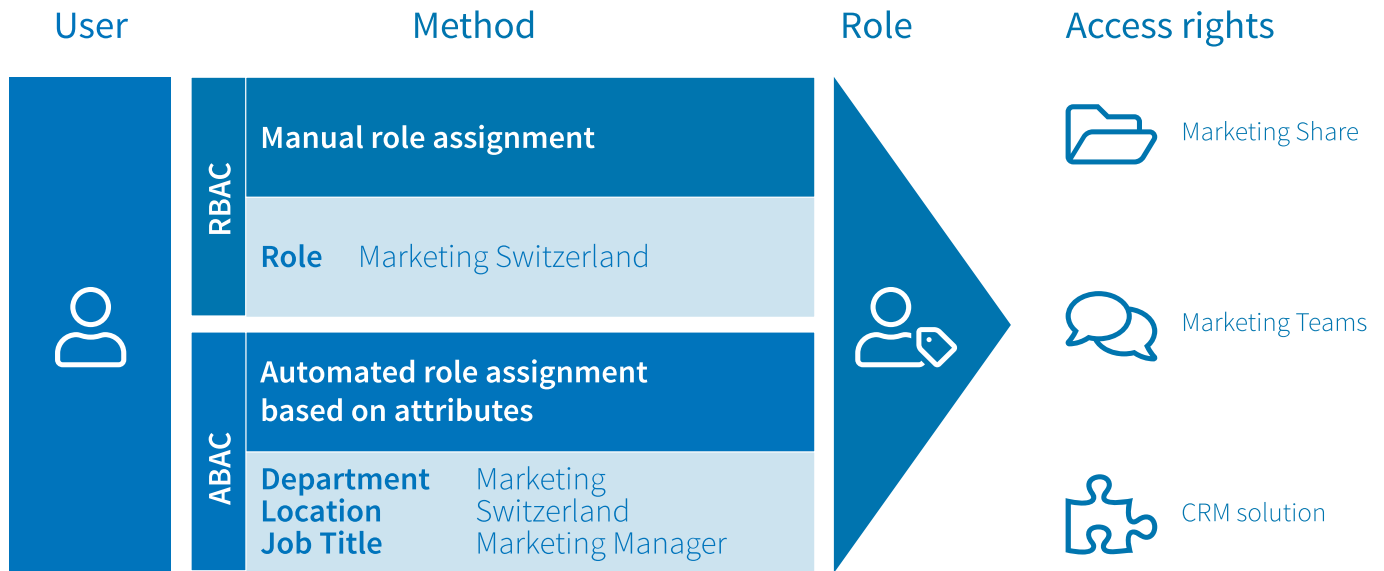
User

Method

Role

Access rights

RBAC

Manual role assignment

Role Marketing Switzerland

ABAC

Automated role assignment based on attributes

| | |
|---|---|
| Department | Marketing |
| Location | Switzerland |
| Job Title | Marketing Manager |

Marketing Share

Marketing Teams

CRM solution